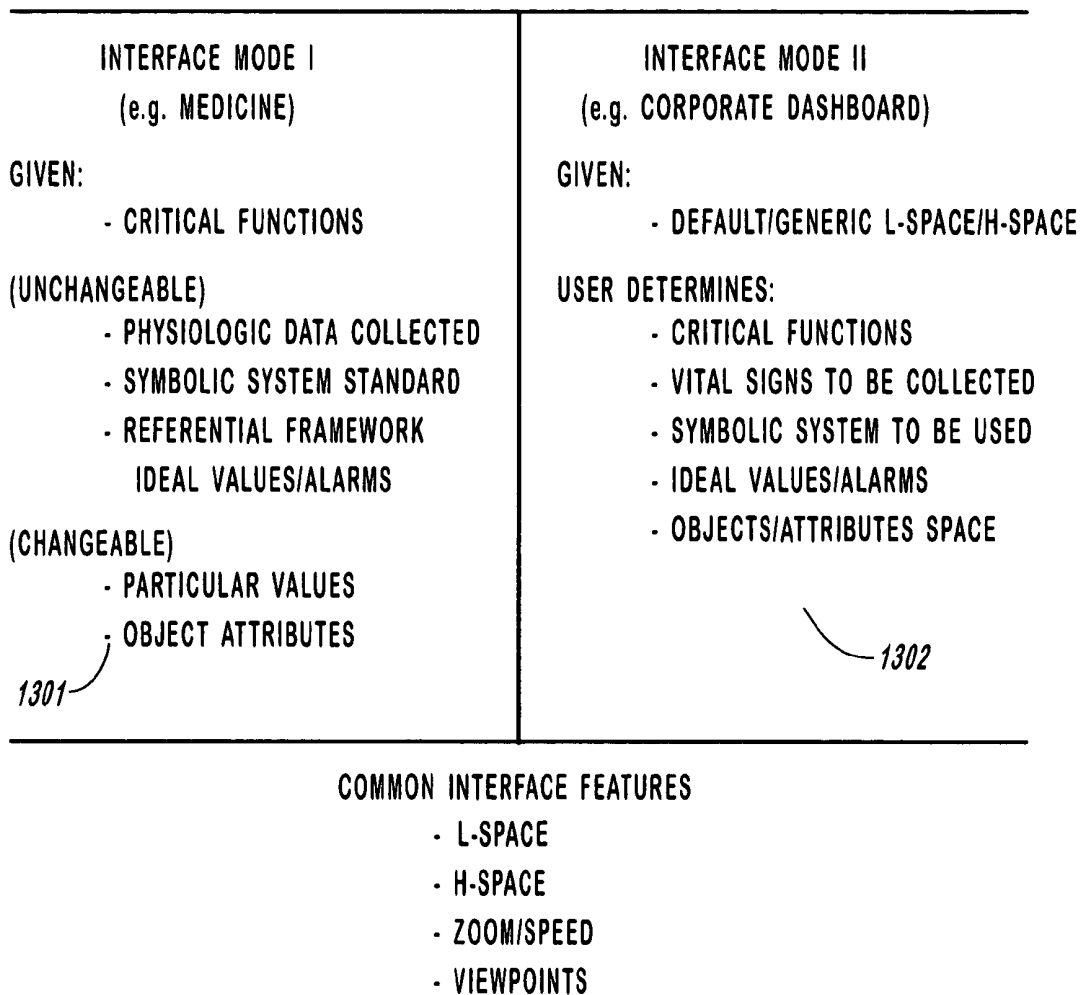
INTERFACE MODE I
(e.g. MEDICINE)

GIVEN:
- CRITICAL FUNCTIONS

(UNCHANGEABLE)
- PHYSIOLOGIC DATA COLLECTED
- SYMBOLIC SYSTEM STANDARD
- REFERENTIAL FRAMEWORK
IDEAL VALUES/ALARMS

(CHANGEABLE)
- PARTICULAR VALUES
- OBJECT ATTRIBUTES

1301

INTERFACE MODE II
(e.g. CORPORATE DASHBOARD)

GIVEN:
- DEFAULT/GENERIC L-SPACE/H-SPACE

USER DETERMINES:
- CRITICAL FUNCTIONS
- VITAL SIGNS TO BE COLLECTED
- SYMBOLIC SYSTEM TO BE USED
- IDEAL VALUES/ALARMS
- OBJECTS/ATTRIBUTES SPACE

1302

COMMON INTERFACE FEATURES
- L-SPACE
- H-SPACE
- ZOOM/SPEED
- VIEWPOINTS